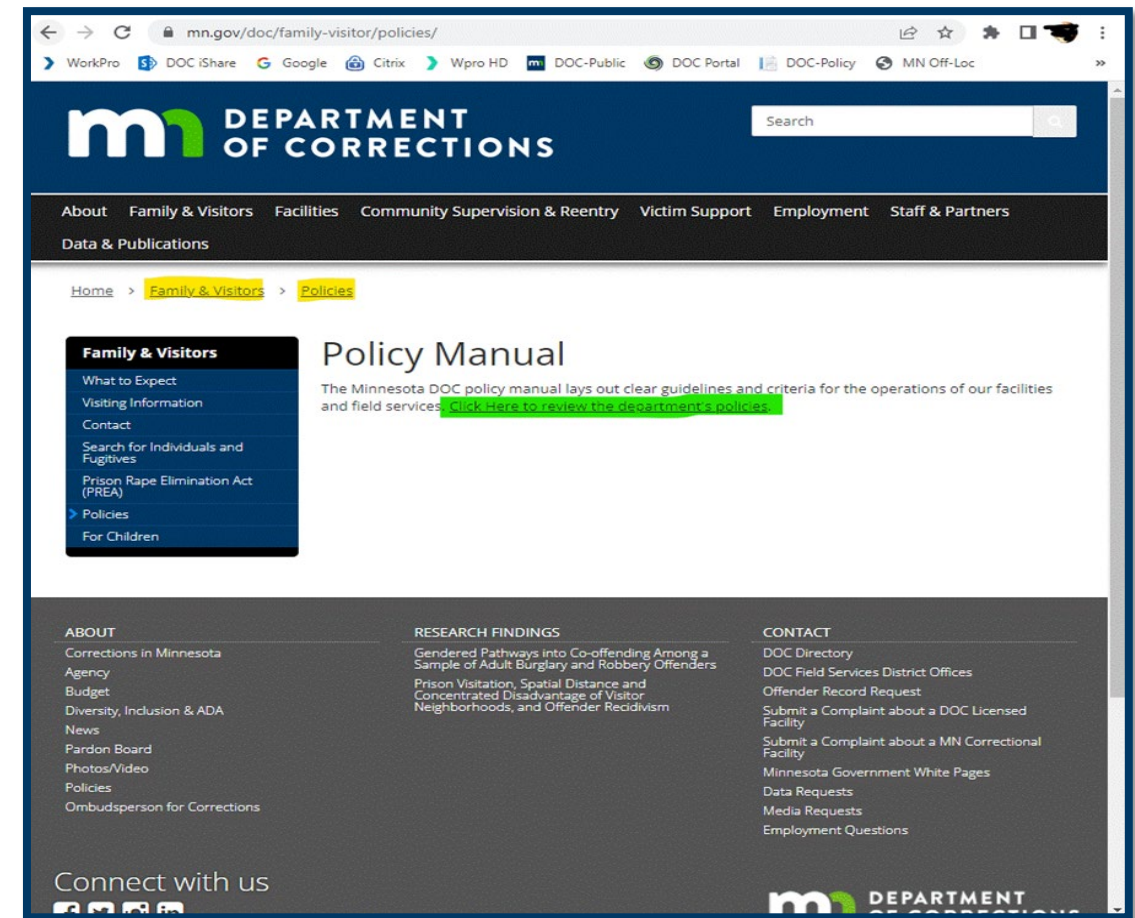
mn.gov/doc/family-visitor/policies/

WorkPro DOC iShare Google Citrix Wpro HD DOC-Public DOC Portal DOC-Policy MN Off-Loc

DEPARTMENT OF CORRECTIONS

Search

About Family & Visitors Facilities Community Supervision & Reentry Victim Support Employment Staff & Partners Data & Publications

Home > Family & Visitors > Policies

Family & Visitors
What to Expect
Visiting Information
Contact
Search for Individuals and Fugitives
Prison Rape Elimination Act (PREA)
Policies
For Children

Policy Manual

The Minnesota DOC policy manual lays out clear guidelines and criteria for the operations of our facilities and field services. Click Here to review the department's policies.

ABOUT
Corrections in Minnesota
Agency
Budget
Diversity, Inclusion & ADA
News
Pardon Board
Photos/Video
Policies
Ombudsperson for Corrections

RESEARCH FINDINGS
Gendered Pathways into Co-offending Among a Sample of Adult Burglary and Robbery Offenders
Prison Visitation, Spatial Distance and Concentrated Disadvantage of Visitor Neighborhoods, and Offender Recidivism

CONTACT
DOC Directory
DOC Field Services District Offices
Offender Record Request
Submit a Complaint about a DOC Licensed Facility
Submit a Complaint about a MN Correctional Facility
Minnesota Government White Pages
Data Requests
Media Requests
Employment Questions

Connect with us

DEPARTMENT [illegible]